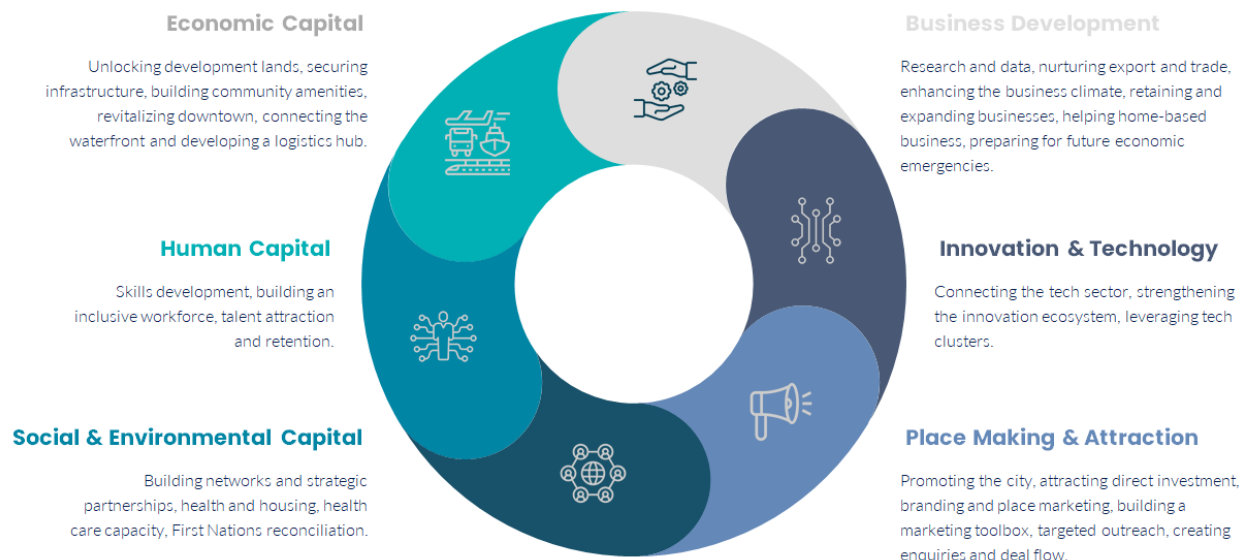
Economic Capital

Unlocking development lands, securing infrastructure, building community amenities, revitalizing downtown, connecting the waterfront and developing a logistics hub.

Business Development

Research and data, nurturing export and trade, enhancing the business climate, retaining and expanding businesses, helping home-based business, preparing for future economic emergencies.

Human Capital

Skills development, building an inclusive workforce, talent attraction and retention.

Innovation & Technology

Connecting the tech sector, strengthening the innovation ecosystem, leveraging tech clusters.

Social & Environmental Capital

Building networks and strategic partnerships, health and housing, health care capacity, First Nations reconciliation.

Place Making & Attraction

Promoting the city, attracting direct investment, branding and place marketing, building a marketing toolbox, targeted outreach, creating enquiries and deal flow.